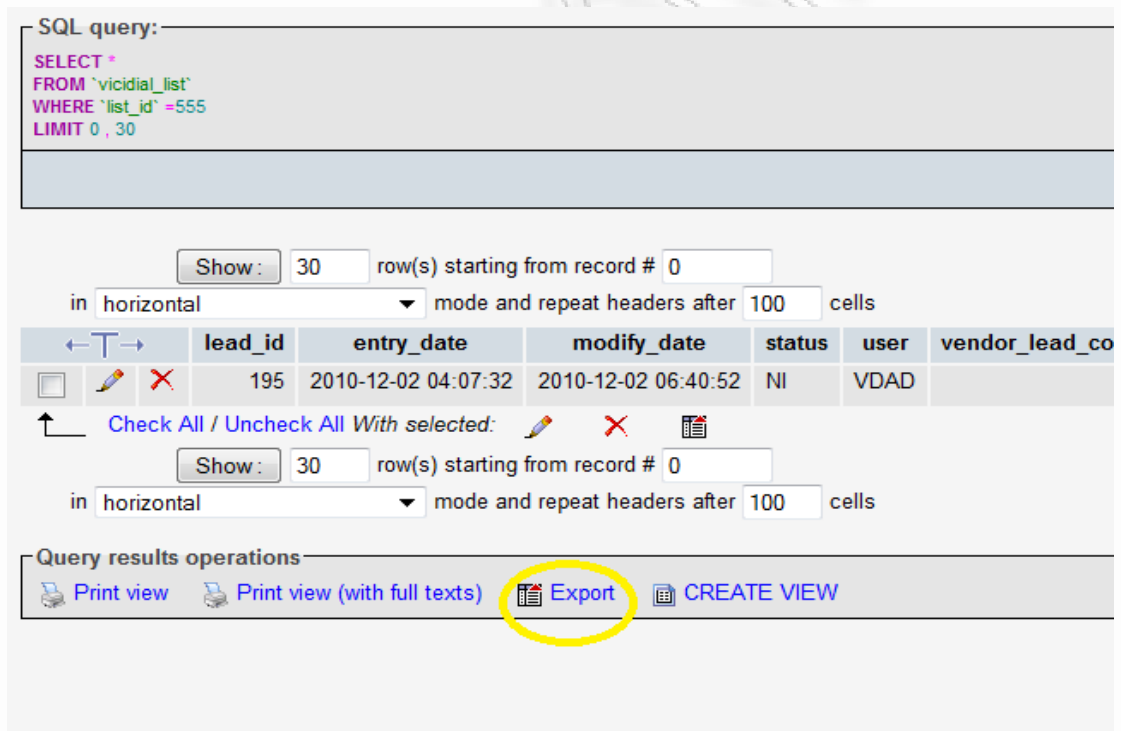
SQL query:

SELECT *
FROM `vicidial_list`
WHERE `list_id` =555
LIMIT 0 , 30

Show : 30 row(s) starting from record # 0

in horizontal mode and repeat headers after 100 cells

| ←T→ | lead_id | entry_date | modify_date | status | user | vendor_lead_co |
|---|---|---|---|---|---|---|
| | 195 | 2010-12-02 04:07:32 | 2010-12-02 06:40:52 | NI | VDAD | |

Check All / Uncheck All With selected:

Show : 30 row(s) starting from record # 0

in horizontal mode and repeat headers after 100 cells

Query results operations

Print view Print view (with full texts) Export CREATE VIEW